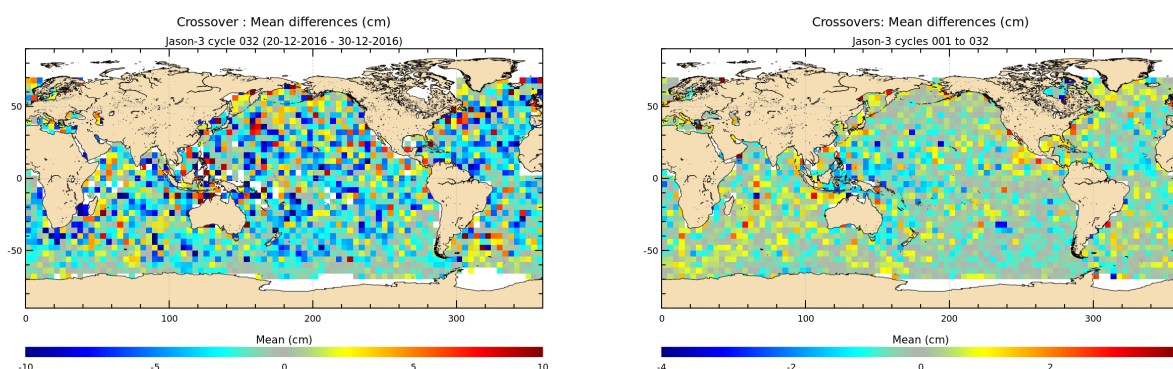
Crossover : Mean differences (cm)
Jason-3 cycle 032 (20-12-2016 - 30-12-2016)

50
0
-50
0
100
200
300

Mean (cm)
-10
-5
0
5
10

Crossovers: Mean differences (cm)
Jason-3 cycles 001 to 032

50
0
-50
0
100
200
300

Mean (cm)
-4
-2
0
2